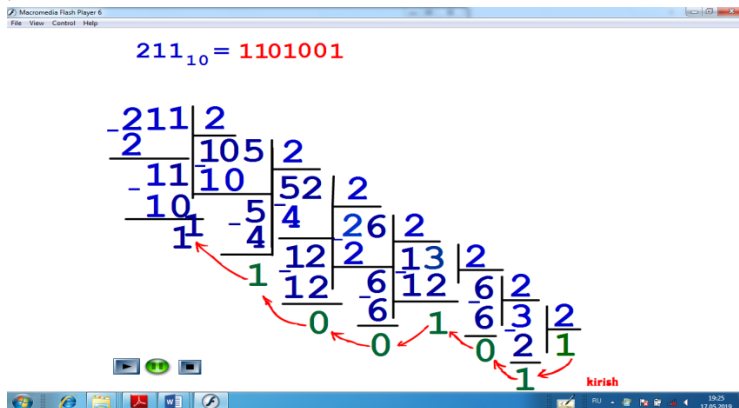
Macromedia Flash Player 6

File View Control Help

$211_{10} = 1101001$

$-211 | 2$
$2 \quad 105 | 2$
$-11 \quad 10 \quad 52 | 2$
$10 \quad -5 \quad 4 \quad 26 | 2$
$1 \quad 4 \quad -12 \quad 2 \quad 13 | 2$
$1 \quad 12 \quad -6 \quad 12 \quad 6 | 2$
$0 \quad 6 \quad 1 \quad 6 \quad 3 | 2$
$0 \quad 0 \quad 2 \quad 1$
$1$

kirish

RU

19:25
17.05.2019